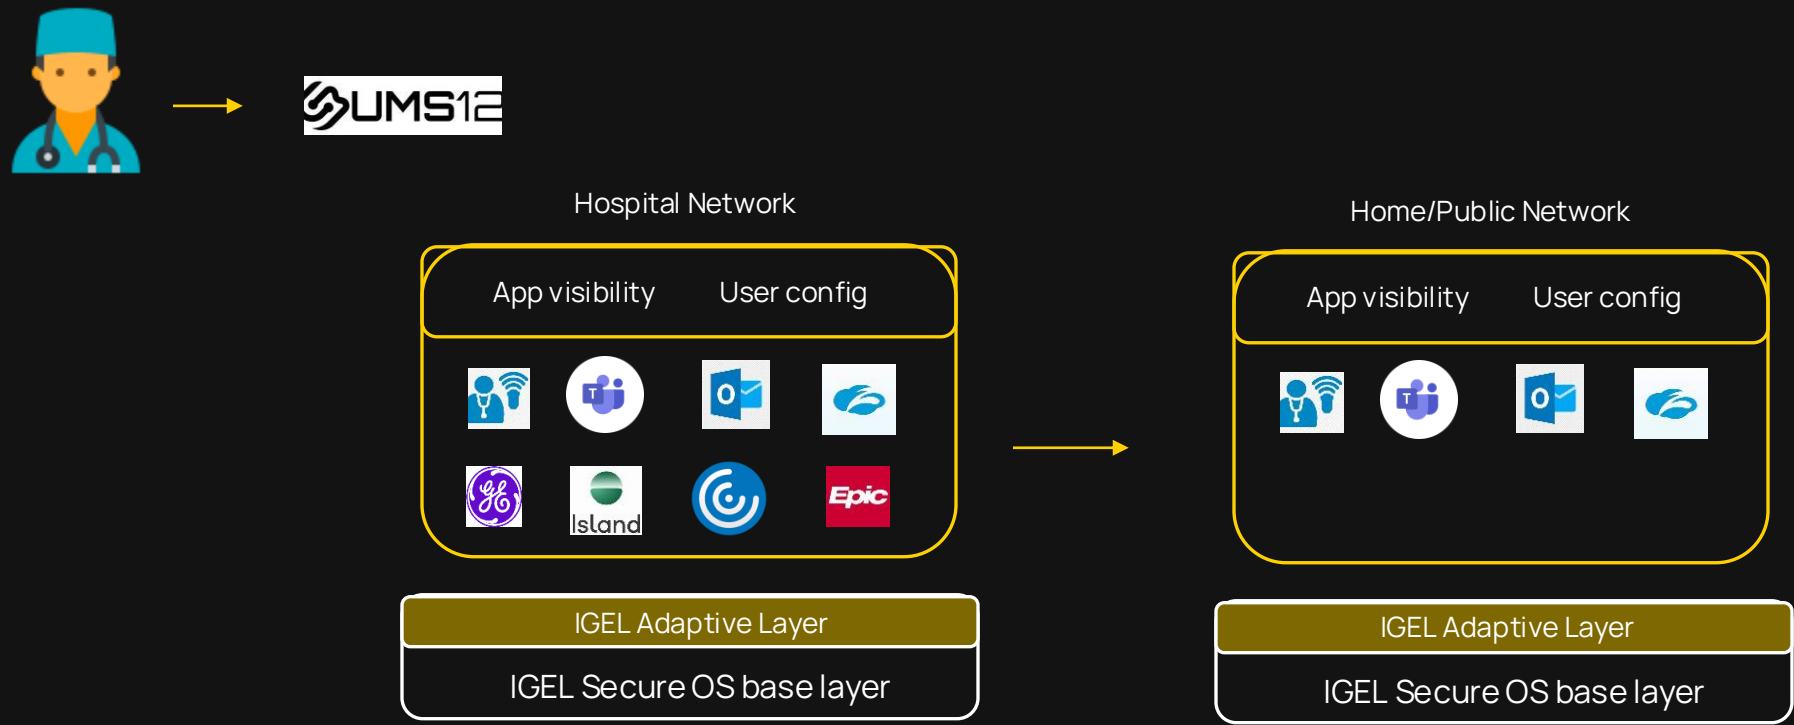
UMS12

Hospital Network

App visibility User config

T

O

Island

Epic

IGEL Adaptive Layer

IGEL Secure OS base layer

Home/Public Network

App visibility User config

T

O

IGEL Adaptive Layer

IGEL Secure OS base layer